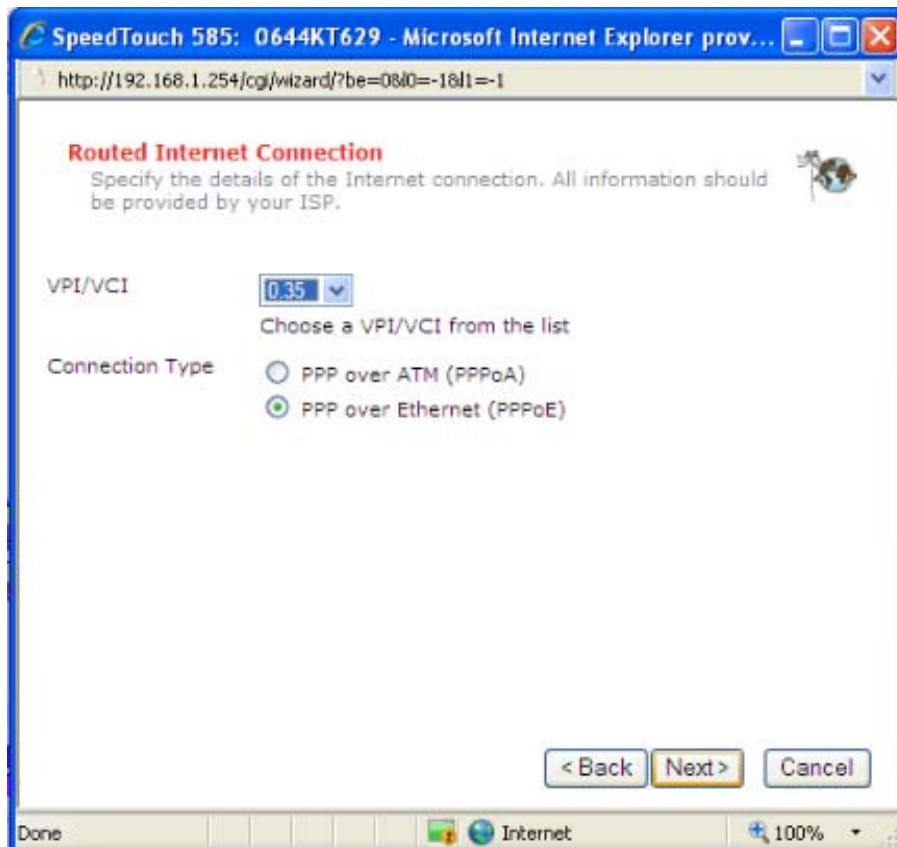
SpeedTouch 585: 0644KT629 - Microsoft Internet Explorer prov...

http://192.168.1.254/cgi/wizard/?be=0&l0=-1&l1=-1

Routed Internet Connection

Specify the details of the Internet connection. All information should be provided by your ISP.

VPI/VCI 0.35

Choose a VPI/VCI from the list

Connection Type

PPP over ATM (PPPoA)

PPP over Ethernet (PPPoE)

<Back Next> Cancel

Done Internet 100%